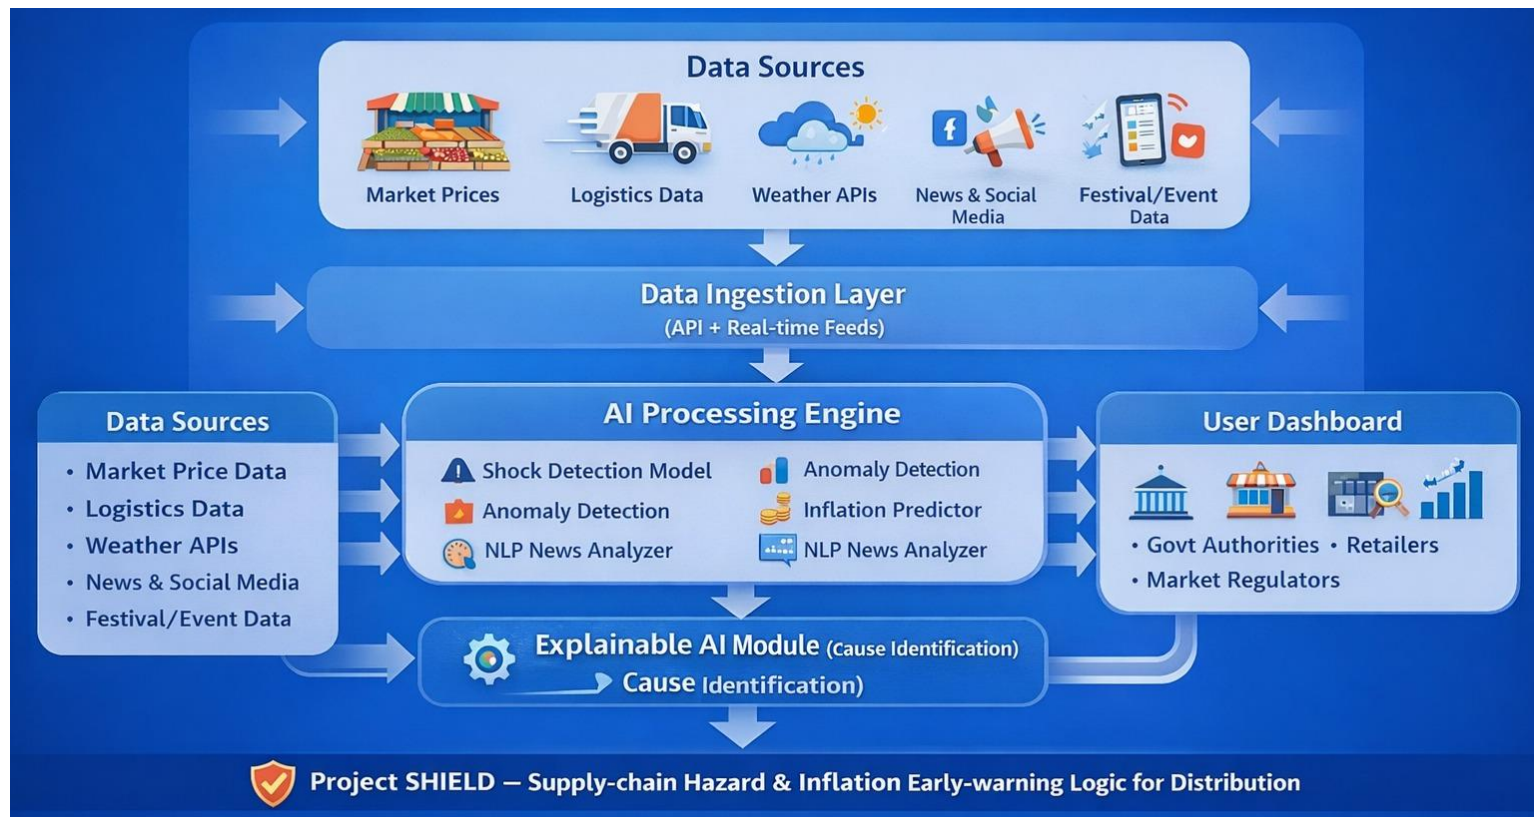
Data Sources

Market Prices

Logistics Data

Weather APIs

News & Social Media

Festival/Event Data

Data Ingestion Layer
(API + Real-time Feeds)

Data Sources
• Market Price Data
• Logistics Data
• Weather APIs
• News & Social Media
• Festival/Event Data

AI Processing Engine
Shock Detection Model
Anomaly Detection
NLP News Analyzer
Anomaly Detection
Inflation Predictor
NLP News Analyzer

User Dashboard
• Govt Authorities • Retailers
• Market Regulators

Explainable AI Module (Cause Identification)
Cause Identification)

Project SHIELD — Supply-chain Hazard & Inflation Early-warning Logic for Distribution